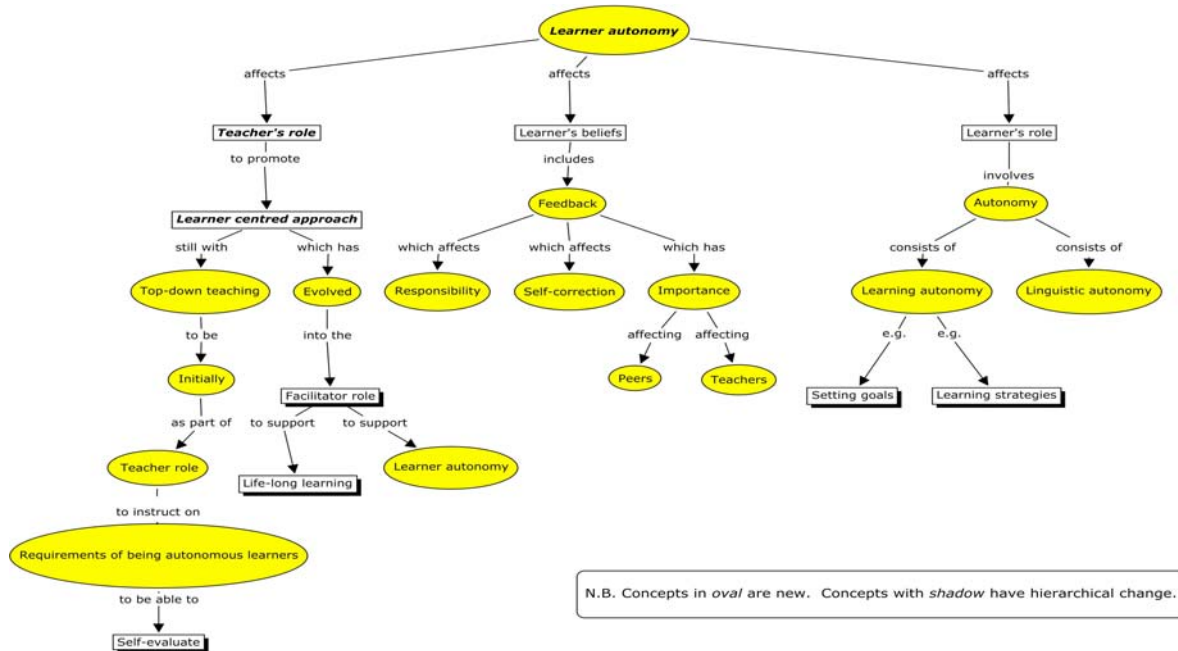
Learner autonomy

affects

Teacher's role

to promote

Learner centred approach

still with

Top-down teaching

to be

Initially

as part of

Teacher role

to instruct on

Requirements of being autonomous learners

to be able to

Self-evaluate

which has

Evolved

into the

Facilitator role

to support

Life-long learning

to support

Learner autonomy

affects

Learner's beliefs

includes

Feedback

which affects

Responsibility

which affects

Self-correction

which has

Importance

affecting

Peers

affecting

Teachers

affects

Learner's role

involves

Autonomy

consists of

Learning autonomy

e.g.

Setting goals

e.g.

Learning strategies

consists of

Linguistic autonomy

N.B. Concepts in *oval* are new. Concepts with *shadow* have hierarchical change.